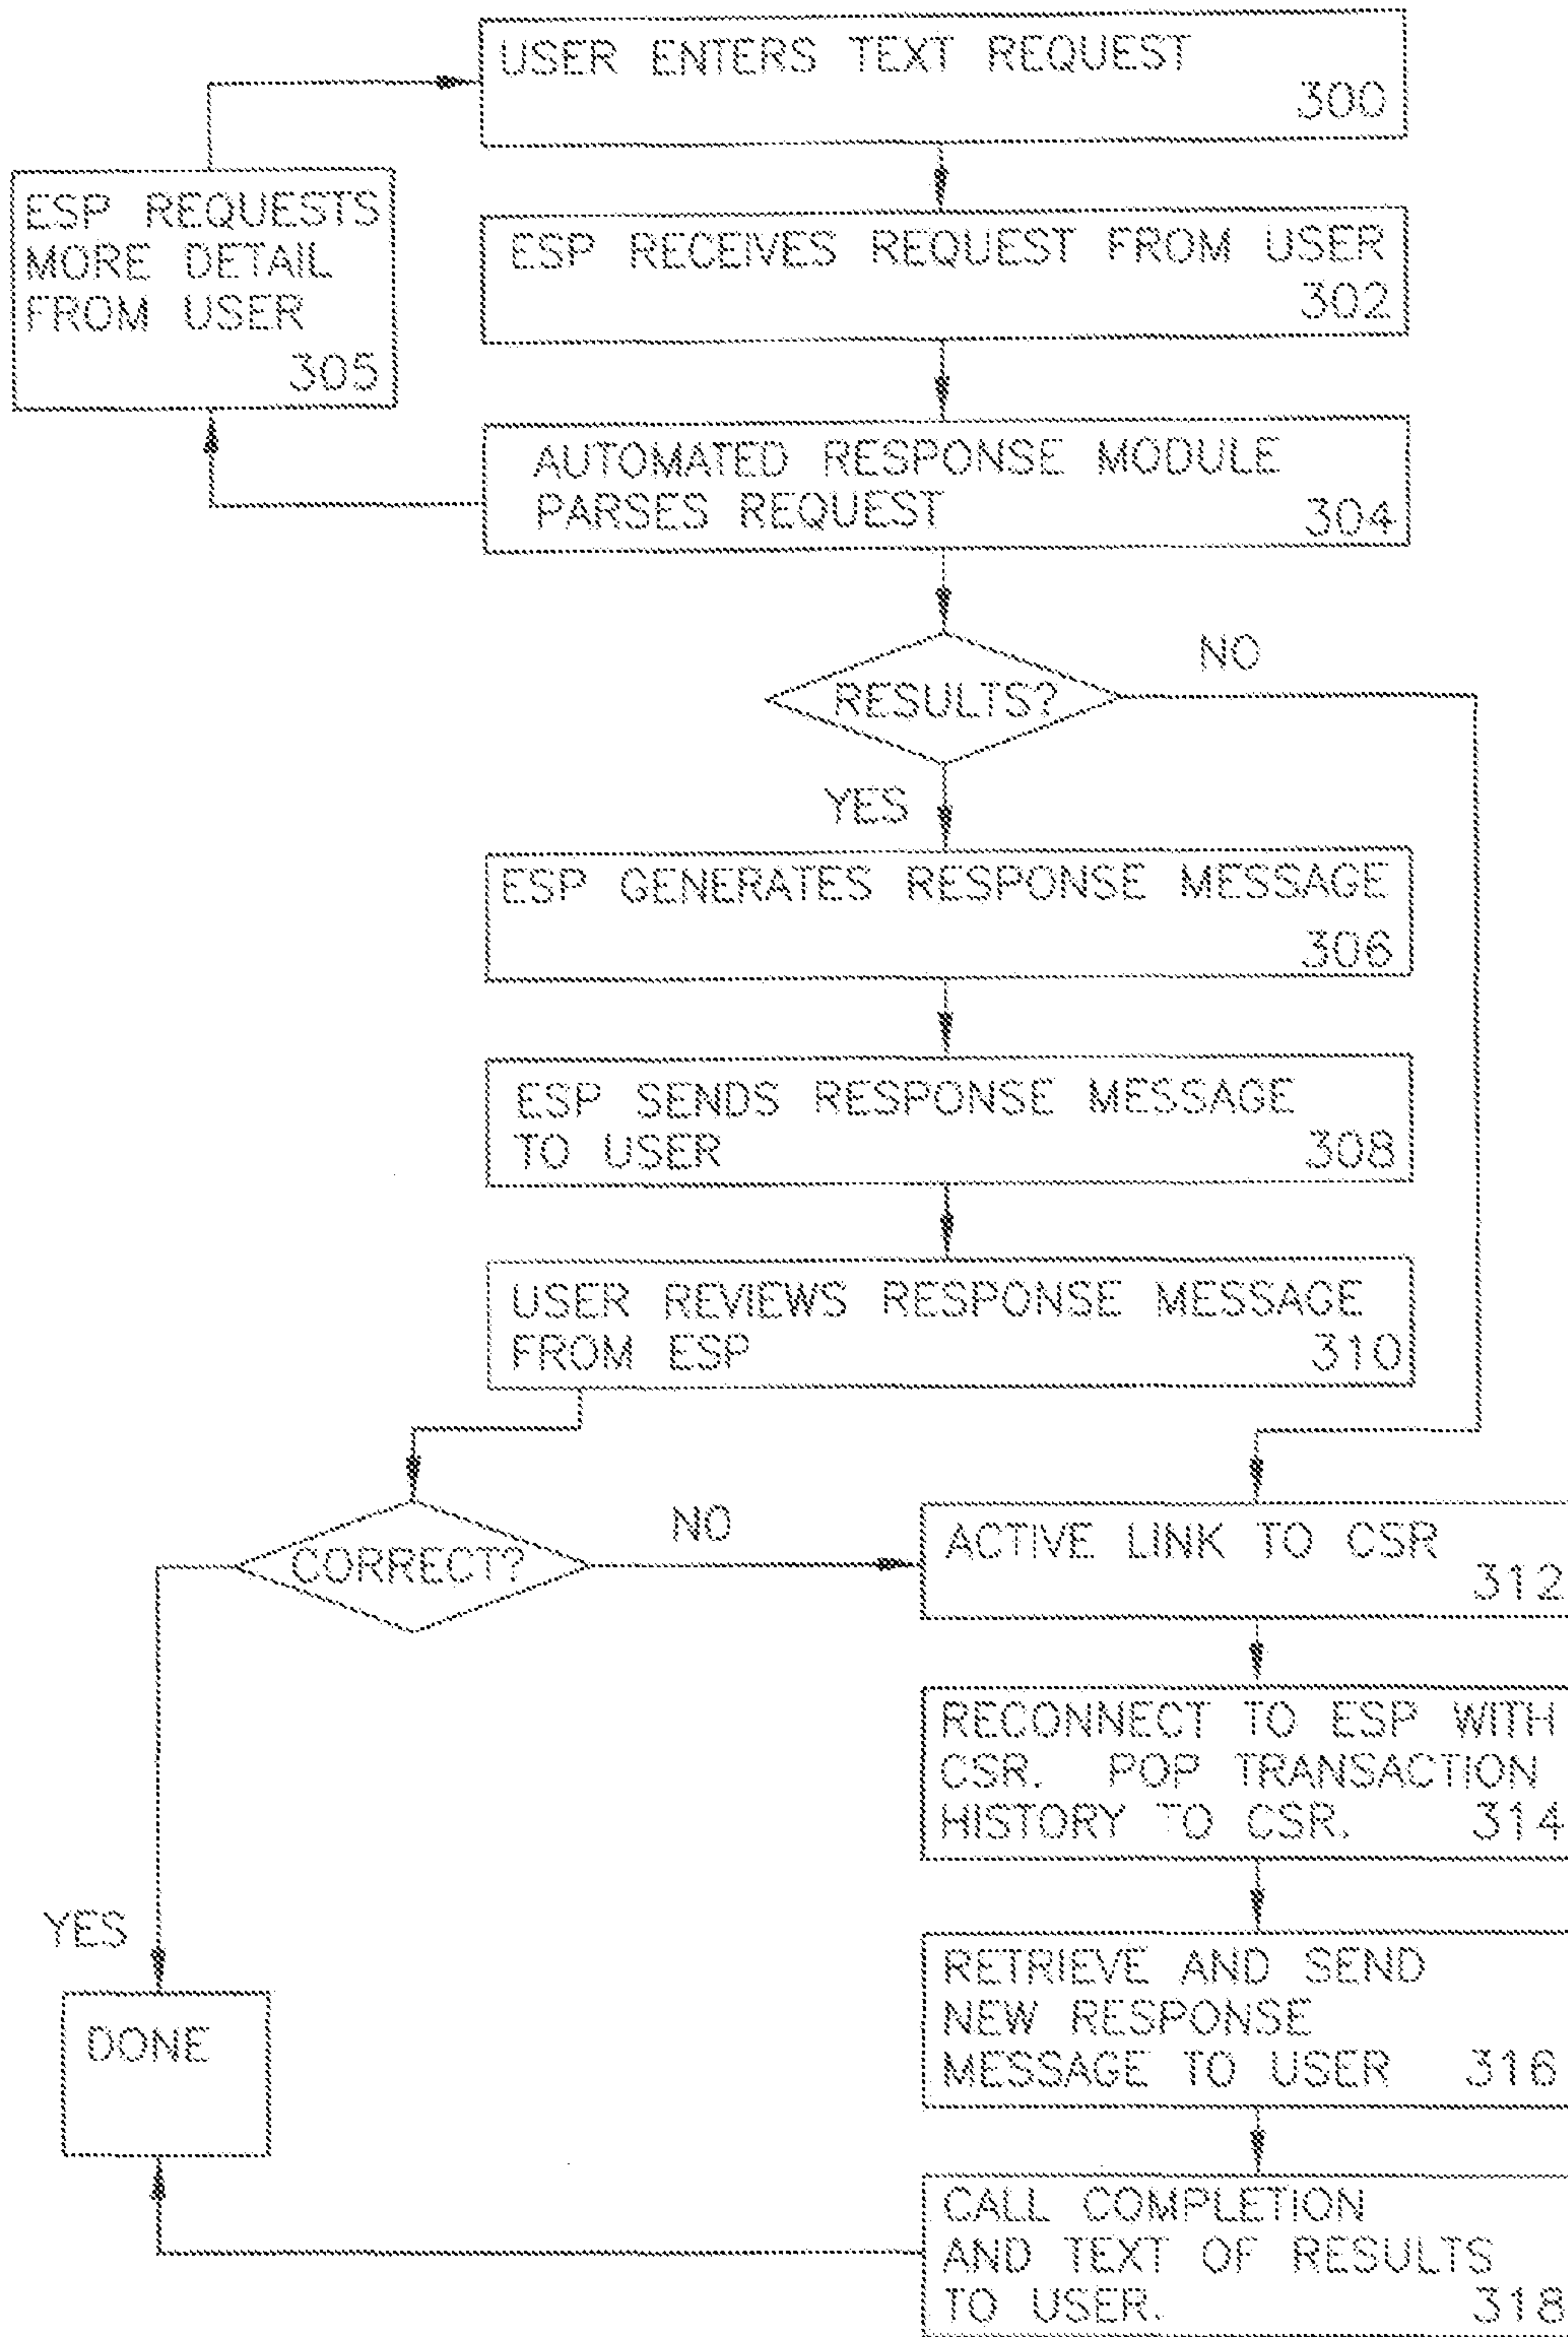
USER ENTERS TEXT REQUEST 300

ESP REQUESTS MORE DETAIL FROM USER 305

ESP RECEIVES REQUEST FROM USER 302

AUTOMATED RESPONSE MODULE PARSES REQUEST 304

RESULTS?

NO

YES

ESP GENERATES RESPONSE MESSAGE 306

ESP SENDS RESPONSE MESSAGE TO USER 308

USER REVIEWS RESPONSE MESSAGE FROM ESP 310

CORRECT?

NO

ACTIVE LINK TO CSR 312

RECONNECT TO ESP WITH CSR. POP TRANSACTION HISTORY TO CSR. 314

YES

DONE

RETRIEVE AND SEND NEW RESPONSE MESSAGE TO USER 316

CALL COMPLETION AND TEXT OF RESULTS TO USER. 318